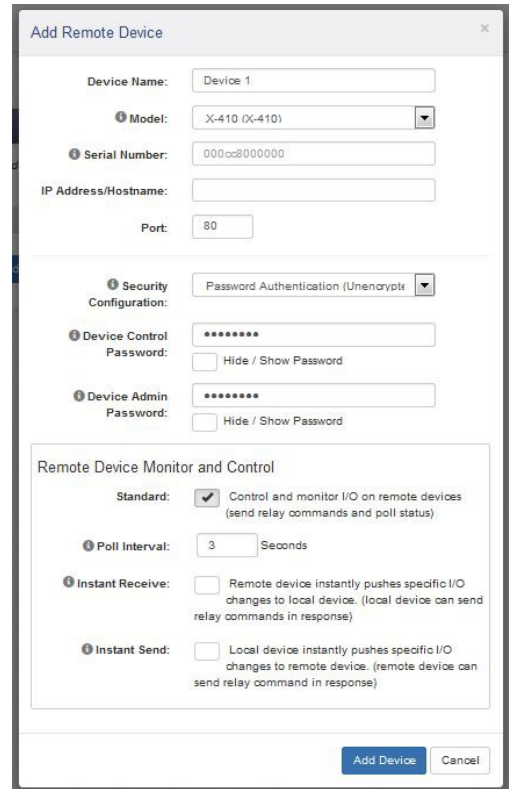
Add Remote Device

×

Device Name: Device 1

Model: X-410 (X-410)

Serial Number: 000cc8000000

IP Address/Hostname:

Port: 80

Security Configuration: Password Authentication (Unencrypte

Device Control Password: ••••••••

Hide / Show Password

Device Admin Password: ••••••••

Hide / Show Password

Remote Device Monitor and Control

Standard: Control and monitor I/O on remote devices (send relay commands and poll status)

Poll Interval: 3 Seconds

Instant Receive: Remote device instantly pushes specific I/O changes to local device. (local device can send relay commands in response)

Instant Send: Local device instantly pushes specific I/O changes to remote device. (remote device can send relay command in response)

Add Device

Cancel